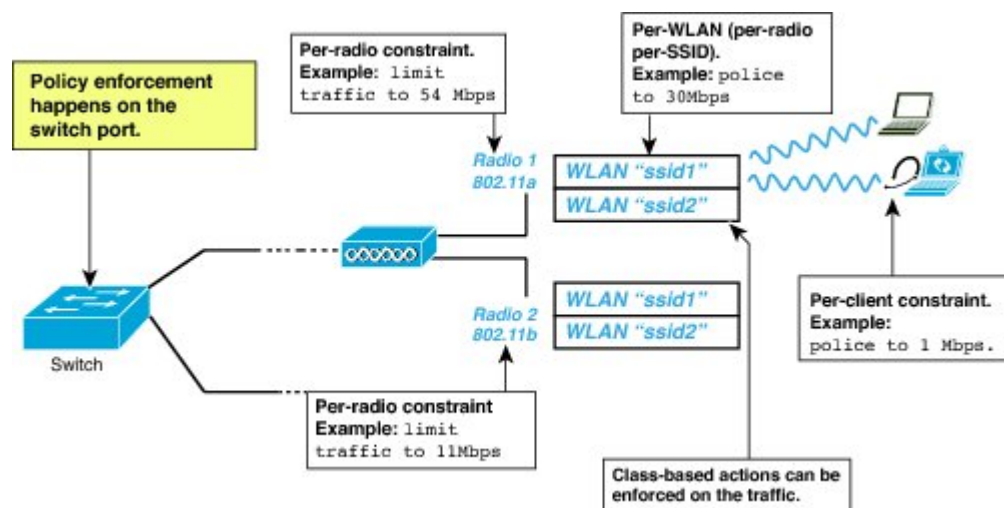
Policy enforcement happens on the switch port.

Per-radio constraint. Example: limit traffic to 54 Mbps

Per-WLAN (per-radio per-SSID). Example: police to 30Mbps

Radio 1 802.11a

WLAN "ssid1"

WLAN "ssid2"

Switch

Radio 2 802.11b

WLAN "ssid1"

WLAN "ssid2"

Per-client constraint. Example: police to 1 Mbps.

Per-radio constraint Example: limit traffic to 11Mbps

Class-based actions can be enforced on the traffic.